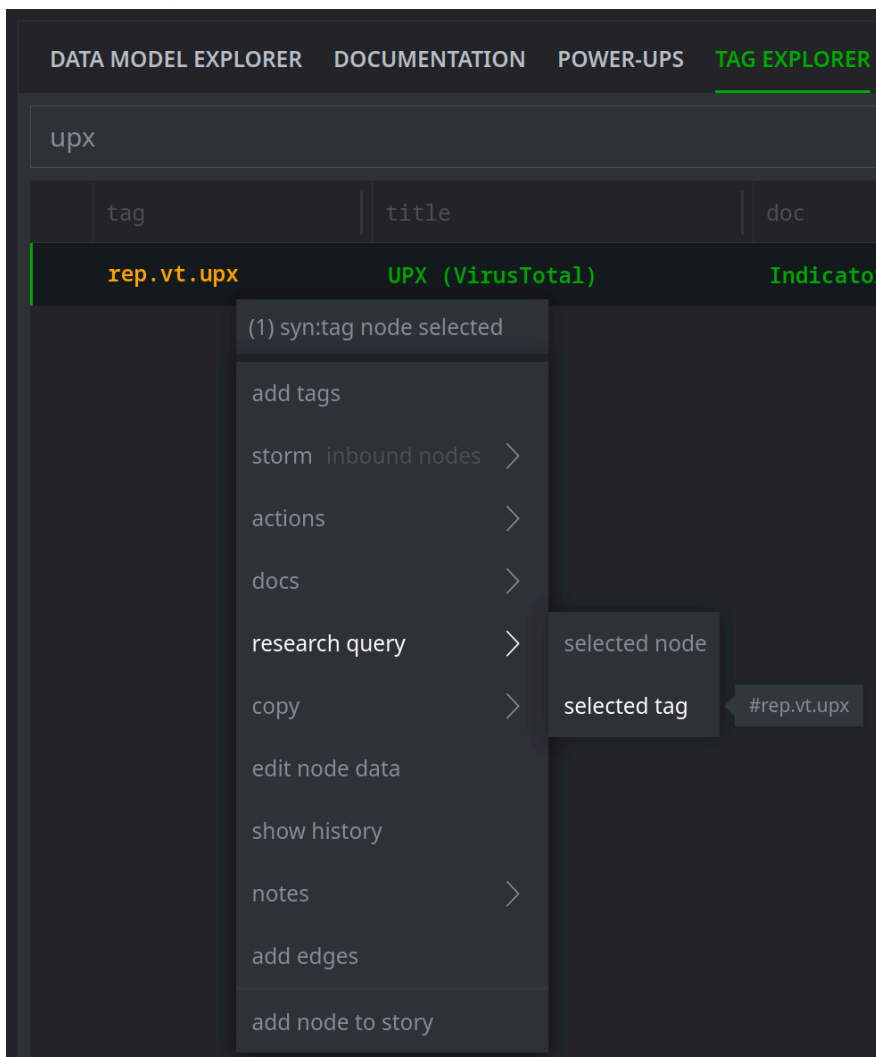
DATA MODEL EXPLORER DOCUMENTATION POWER-UPS TAG EXPLORER

upx

| tag | title | doc |
|---|---|---|
| rep.vt.upx | UPX (VirusTotal) | Indicato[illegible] |

(1) syn:tag node selected

add tags

storm inbound nodes

actions

docs

research query

copy

edit node data

show history

notes

add edges

add node to story

selected node

selected tag

#rep.vt.upx